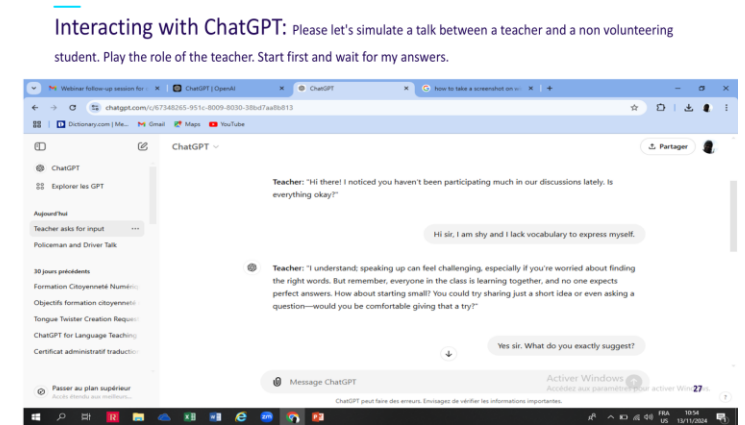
Interacting with ChatGPT: Please let's simulate a talk between a teacher and a non volunteering student. Play the role of the teacher. Start first and wait for my answers.

Webinar follow-up session for
ChatGPT | OpenAI
ChatGPT
how to take a screenshot on
chatgpt.com/c/67348265-951c-8009-8030-38bd7aa8b813
Dictionary.com | Me... Gmail Maps YouTube

ChatGPT
Explorer les GPT
Aujourd'hui
Teacher asks for input
Policeman and Driver Talk
30 jours précédents
Formation Citoyenneté Numéri
Objectifs formation citoyenneté
Tongue Twister Creation Reque
ChatGPT for Language Teaching
Certificat administratif traductio
Passer au plan supérieur
Accès étendu aux meilleurs

ChatGPT
Partager

Teacher: "Hi there! I noticed you haven't been participating much in our discussions lately. Is everything okay?"

Hi sir, I am shy and I lack vocabulary to express myself.

Teacher: "I understand; speaking up can feel challenging, especially if you're worried about finding the right words. But remember, everyone in the class is learning together, and no one expects perfect answers. How about starting small? You could try sharing just a short idea or even asking a question—would you be comfortable giving that a try?"

Yes sir. What do you exactly suggest?

Message ChatGPT
Activer Windows
Accédez aux paramètres pour activer Windows.
ChatGPT peut faire des erreurs. Envisagez de vérifier les informations importantes.
27
FRA US 10:54 13/11/2024